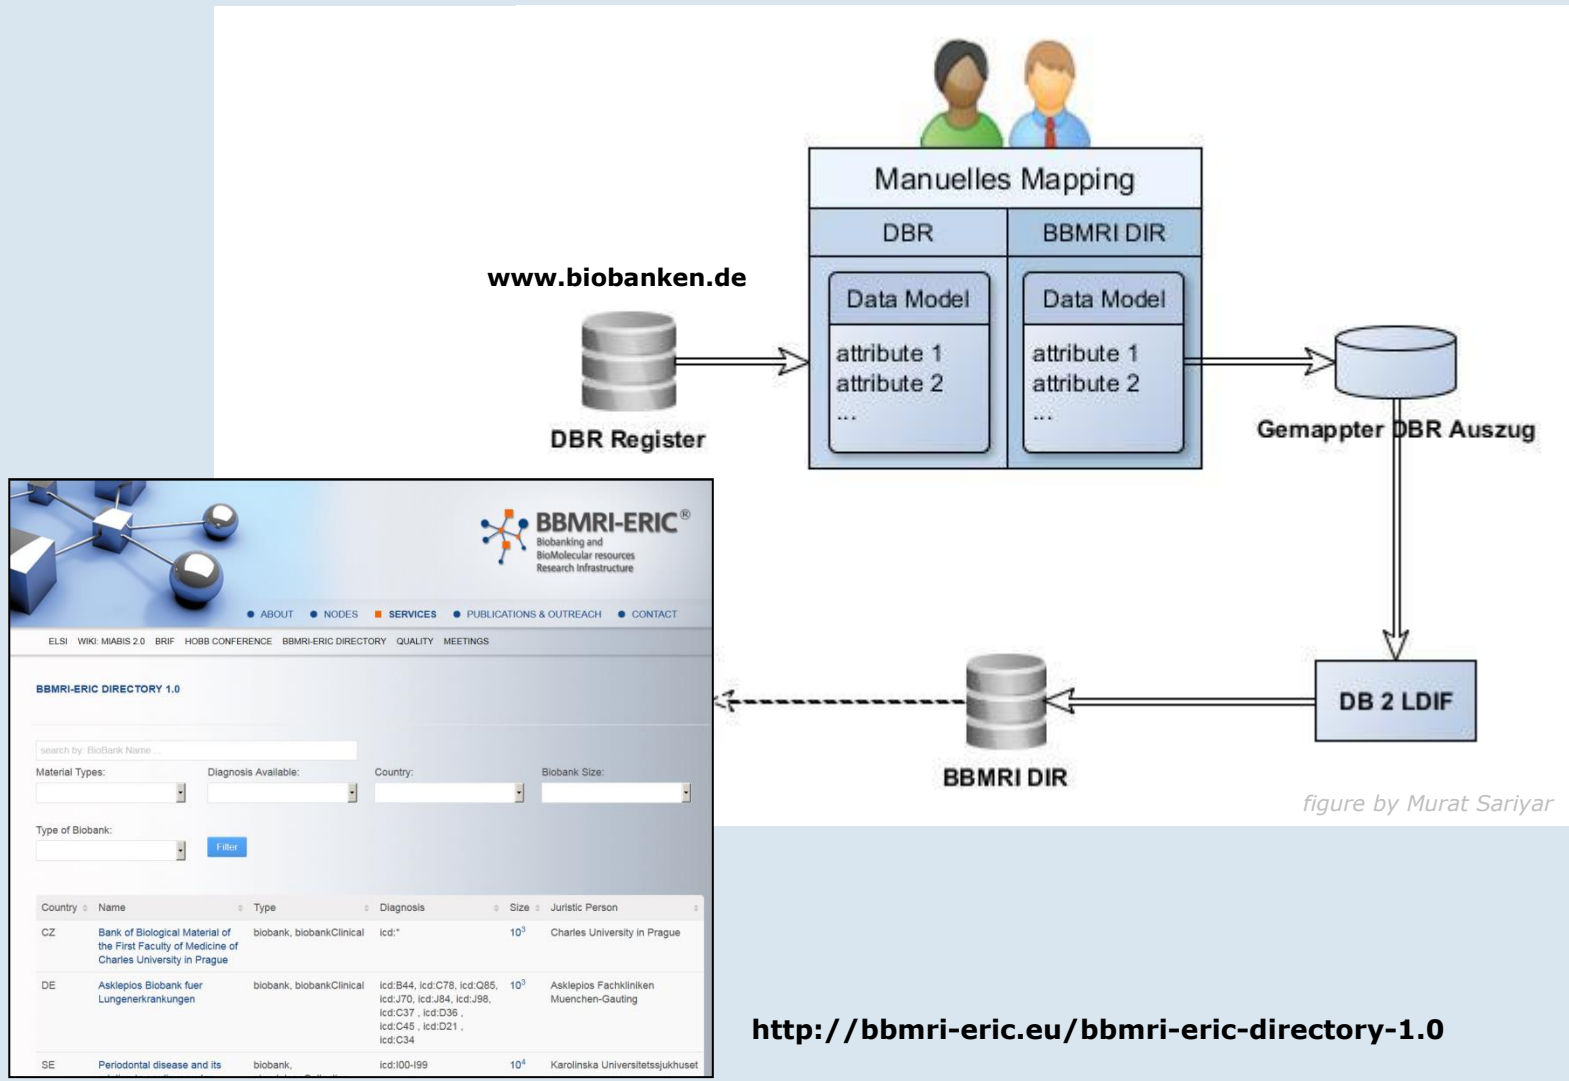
Manuelles Mapping

| DBR | BBMRI DIR |
|---|---|
| Data Model | Data Model |
| attribute 1 attribute 2 ... | attribute 1 attribute 2 ... |

www.biobanken.de

DBR Register

Gemappter DBR Auszug

DB 2 LDIF

BBMRI DIR

figure by Murat Sariyar

BBMRI-ERIC®
Biobanking and BioMolecular resources Research Infrastructure

ABOUT NODES SERVICES PUBLICATIONS & OUTREACH CONTACT

ELSI WIKI: MIABIS 2.0 BRIF HOBB CONFERENCE BBMRI-ERIC DIRECTORY QUALITY MEETINGS

BBMRI-ERIC DIRECTORY 1.0

search by: BioBank Name ...

Material Types: Diagnosis Available: Country: Biobank Size:

Type of Biobank:

Filter

| Country | Name | Type | Diagnosis | Size | Juristic Person |
|---|---|---|---|---|---|
| CZ | Bank of Biological Material of the First Faculty of Medicine of Charles University in Prague | biobank, biobankClinical | icd:* | $10^3$ | Charles University in Prague |
| DE | Asklepios Biobank fuer Lungenerkrankungen | biobank, biobankClinical | icd:B44, icd:C78, icd:Q85, icd:J70, icd:J84, icd:J98, icd:C37 , icd:D36 , icd:C45 , icd:D21 , icd:C34 | $10^3$ | Asklepios Fachkliniken Muenchen-Gauting |
| SE | Periodontal disease and its | biobank, | icd:I00-I99 | $10^4$ | Karolinska Universitetssjukhuset |

http://bbmri-eric.eu/bbmri-eric-directory-1.0